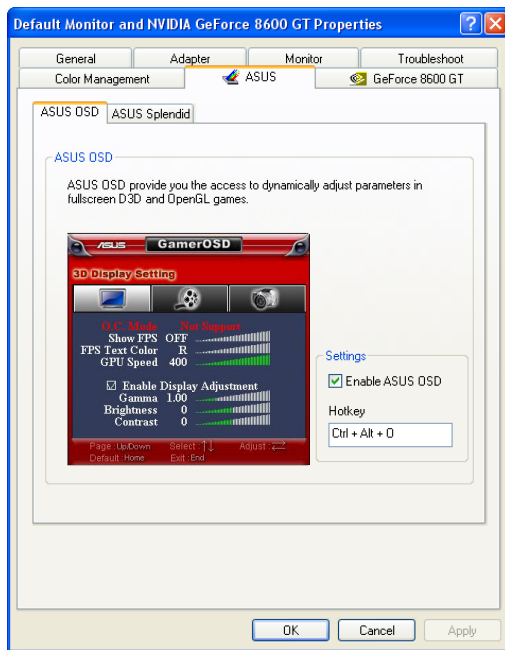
Default Monitor and NVIDIA GeForce 8600 GT Properties

? X

General | Adapter | Monitor | Troubleshoot
Color Management | ASUS | GeForce 8600 GT

ASUS OSD | ASUS Splendid

ASUS OSD

ASUS OSD provide you the access to dynamically adjust parameters in fullscreen D3D and OpenGL games.

ASUS GamerOSD

3D Display Setting

O.C. Mode Not Support
Show FPS OFF
FPS Text Color R
GPU Speed 400

☑ Enable Display Adjustment
Gamma 1.00
Brightness 0
Contrast 0

Page :Up/Down Select :↑↓ Adjust :⇄
Default :Home Exit :End

Settings

☑ Enable ASUS OSD

Hotkey

Ctrl + Alt + O

OK | Cancel | Apply